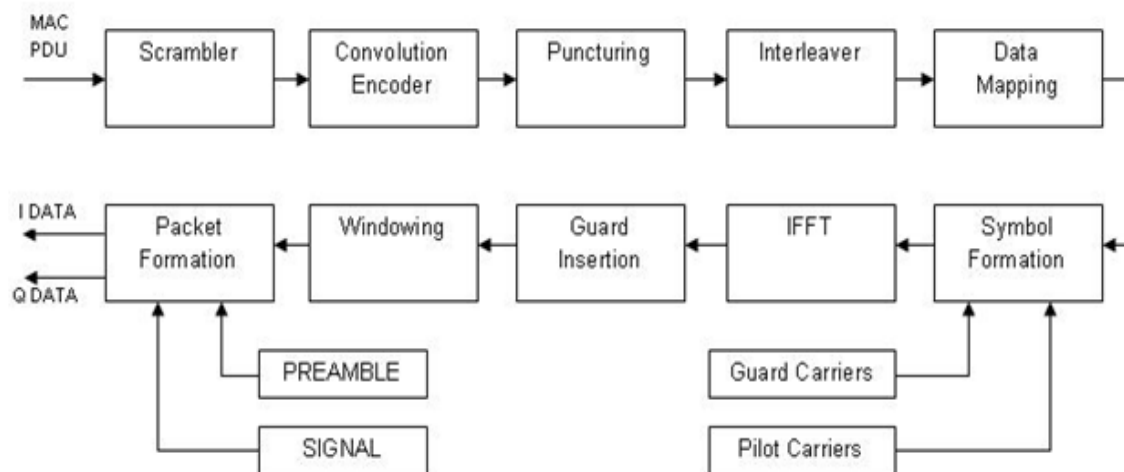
MAC PDU

Scrambler

Convolution Encoder

Puncturing

Interleaver

Data Mapping

I DATA

Q DATA

Packet Formation

Windowing

Guard Insertion

IFFT

Symbol Formation

PREAMBLE

SIGNAL

Guard Carriers

Pilot Carriers